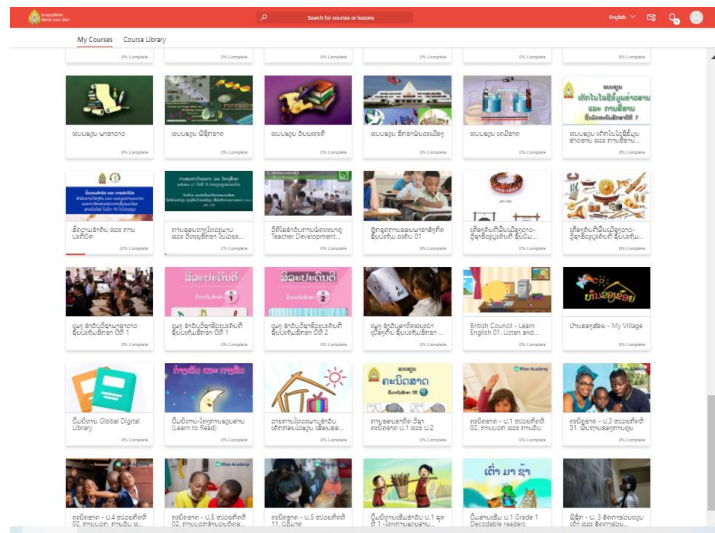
Search for courses or lessons

English

My Courses Course Library

0% Complete 0% Complete 0% Complete 0% Complete 0% Complete 0% Complete

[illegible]
0% Complete

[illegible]
0% Complete

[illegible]
0% Complete

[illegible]
0% Complete

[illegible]
0% Complete

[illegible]
0% Complete

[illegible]
10% Complete

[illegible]
0% Complete

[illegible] Teacher Development...
0% Complete

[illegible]
0% Complete

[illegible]
0% Complete

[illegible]
0% Complete

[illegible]
0% Complete

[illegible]
0% Complete

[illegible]
0% Complete

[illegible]
0% Complete

British Council - Learn English 01. Listen and...
0% Complete

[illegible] - My Village
0% Complete

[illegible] Global Digital Library
0% Complete

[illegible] (Learn to Read)
0% Complete

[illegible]
0% Complete

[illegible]
0% Complete

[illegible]
0% Complete

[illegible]
0% Complete

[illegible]

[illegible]

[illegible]

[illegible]

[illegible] Grade 1 Decodable readers

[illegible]